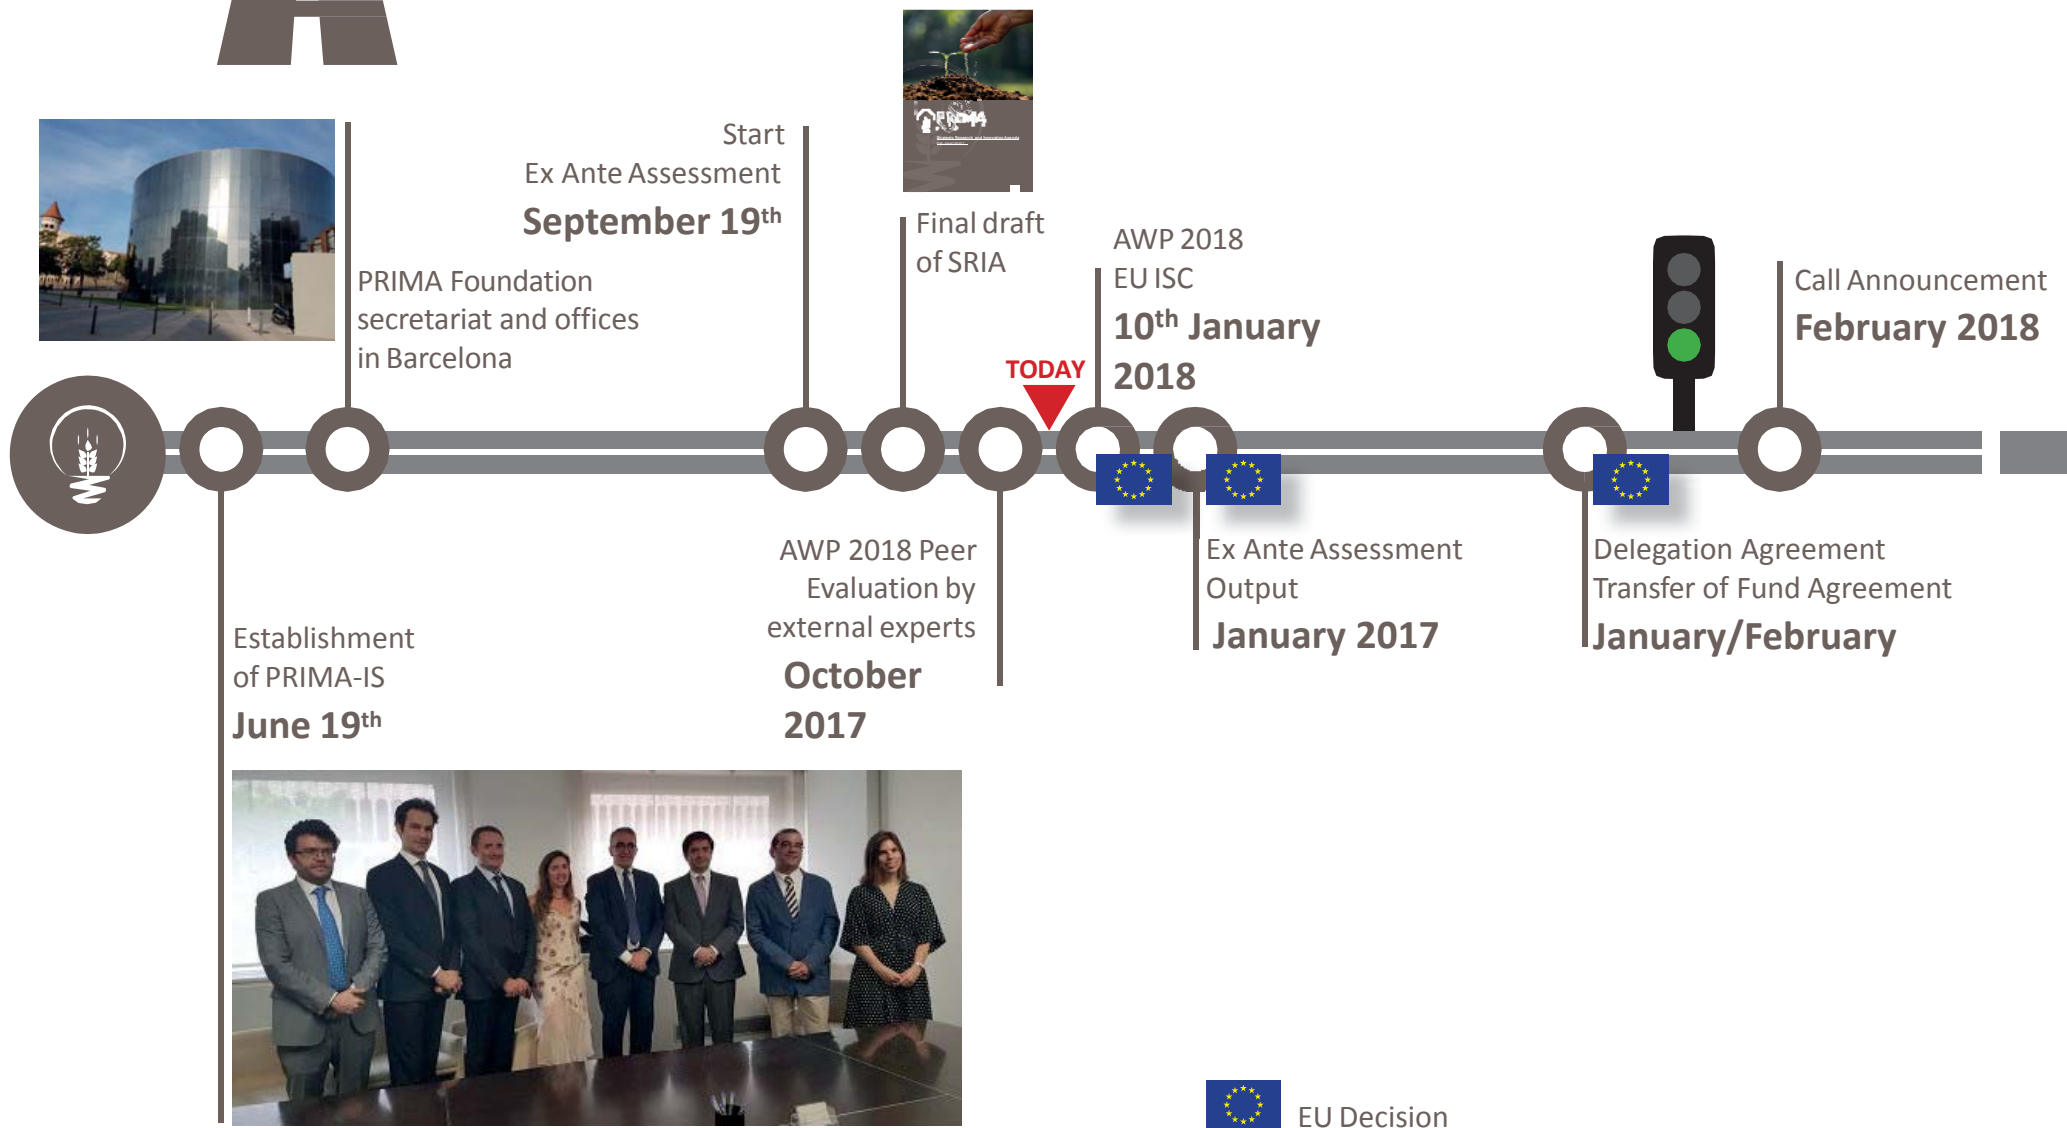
PRIMA Foundation secretariat and offices in Barcelona

Start
Ex Ante Assessment
September 19$^{th}$

PRIMA

Final draft of SRIA

AWP 2018
EU ISC
10$^{th}$ January 2018

TODAY

Call Announcement
February 2018

Establishment of PRIMA-IS
June 19$^{th}$

AWP 2018 Peer Evaluation by external experts
October 2017

Ex Ante Assessment Output
January 2017

Delegation Agreement
Transfer of Fund Agreement
January/February

EU Decision